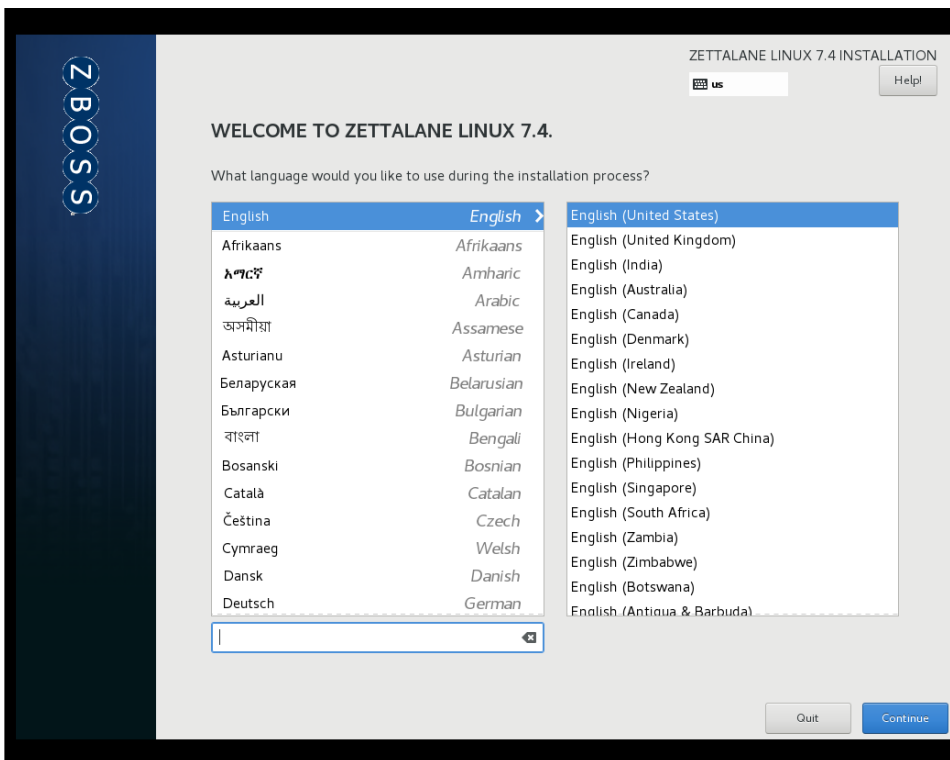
ZBOSS

ZETTALANE LINUX 7.4 INSTALLATION

us

Help!

WELCOME TO ZETTALANE LINUX 7.4.

What language would you like to use during the installation process?

| | |
|---|---|
| English | English |
| Afrikaans | Afrikaans |
| አማርኛ | Amharic |
| العربية | Arabic |
| অসমীয়া | Assamese |
| Asturianu | Asturian |
| Беларуская | Belarusian |
| Български | Bulgarian |
| বাংলা | Bengali |
| Bosanski | Bosnian |
| Català | Catalan |
| Čeština | Czech |
| Cymraeg | Welsh |
| Dansk | Danish |
| Deutsch | German |

English (United States)
English (United Kingdom)
English (India)
English (Australia)
English (Canada)
English (Denmark)
English (Ireland)
English (New Zealand)
English (Nigeria)
English (Hong Kong SAR China)
English (Philippines)
English (Singapore)
English (South Africa)
English (Zambia)
English (Zimbabwe)
English (Botswana)
English (Antigua & Barbuda)

Quit

Continue